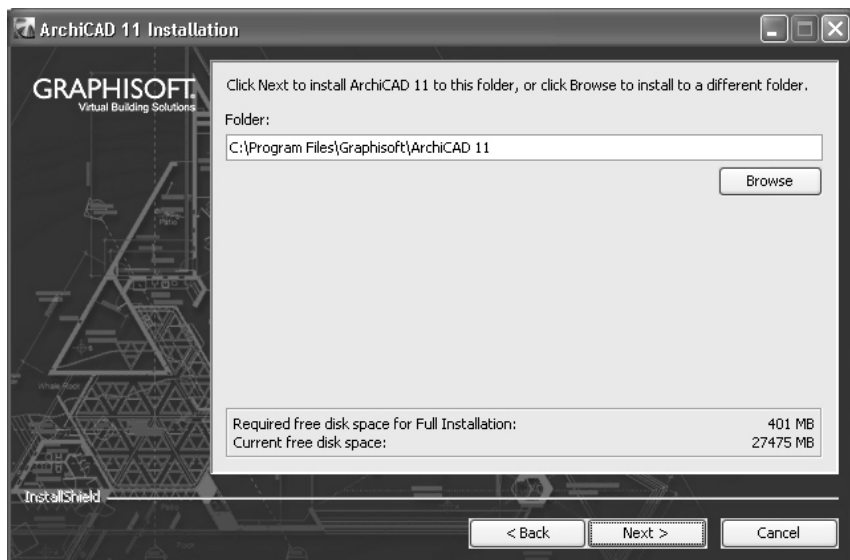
ArchiCAD 11 Installation

GRAPHISOFT.
Virtual Building Solutions

Click Next to install ArchiCAD 11 to this folder, or click Browse to install to a different folder.

Folder:

C:\Program Files\Graphisoft\ArchiCAD 11

Browse

Required free disk space for Full Installation: 401 MB
Current free disk space: 27475 MB

InstallShield

< Back

Next >

Cancel